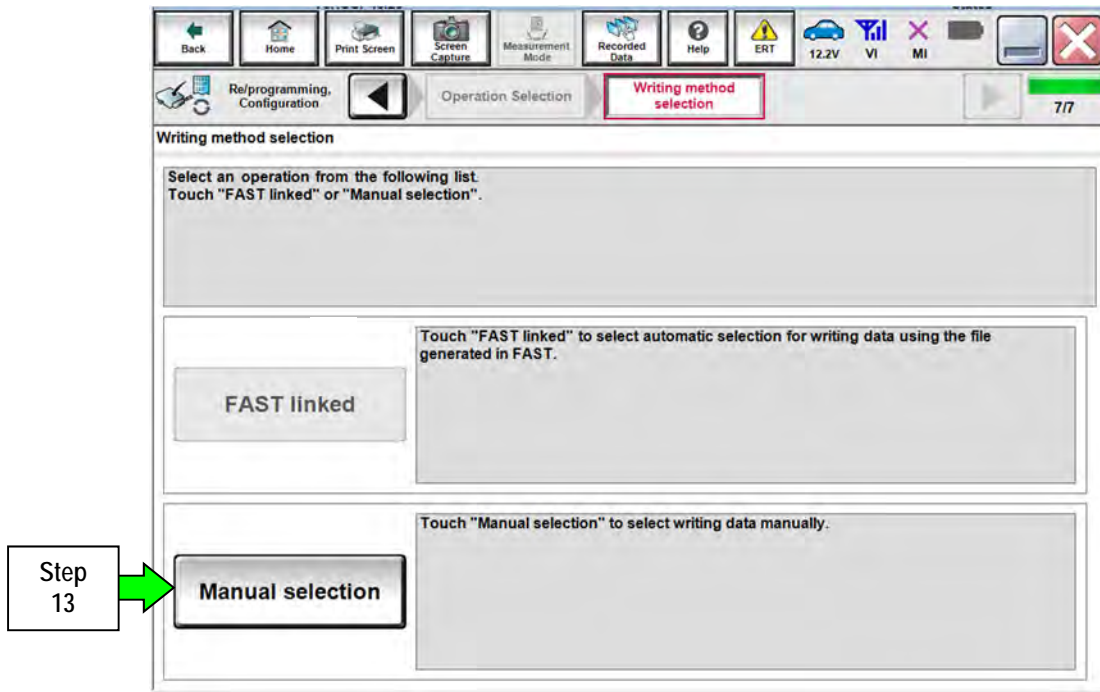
Back Home Print Screen Screen Capture Measurement Mode Recorded Data Help ERT 12.2V VI MI

Re/programming, Configuration

Operation Selection

Writing method selection

7/7

Writing method selection

Select an operation from the following list.
Touch "FAST linked" or "Manual selection".

FAST linked

Touch "FAST linked" to select automatic selection for writing data using the file generated in FAST.

Step 13

Manual selection

Touch "Manual selection" to select writing data manually.